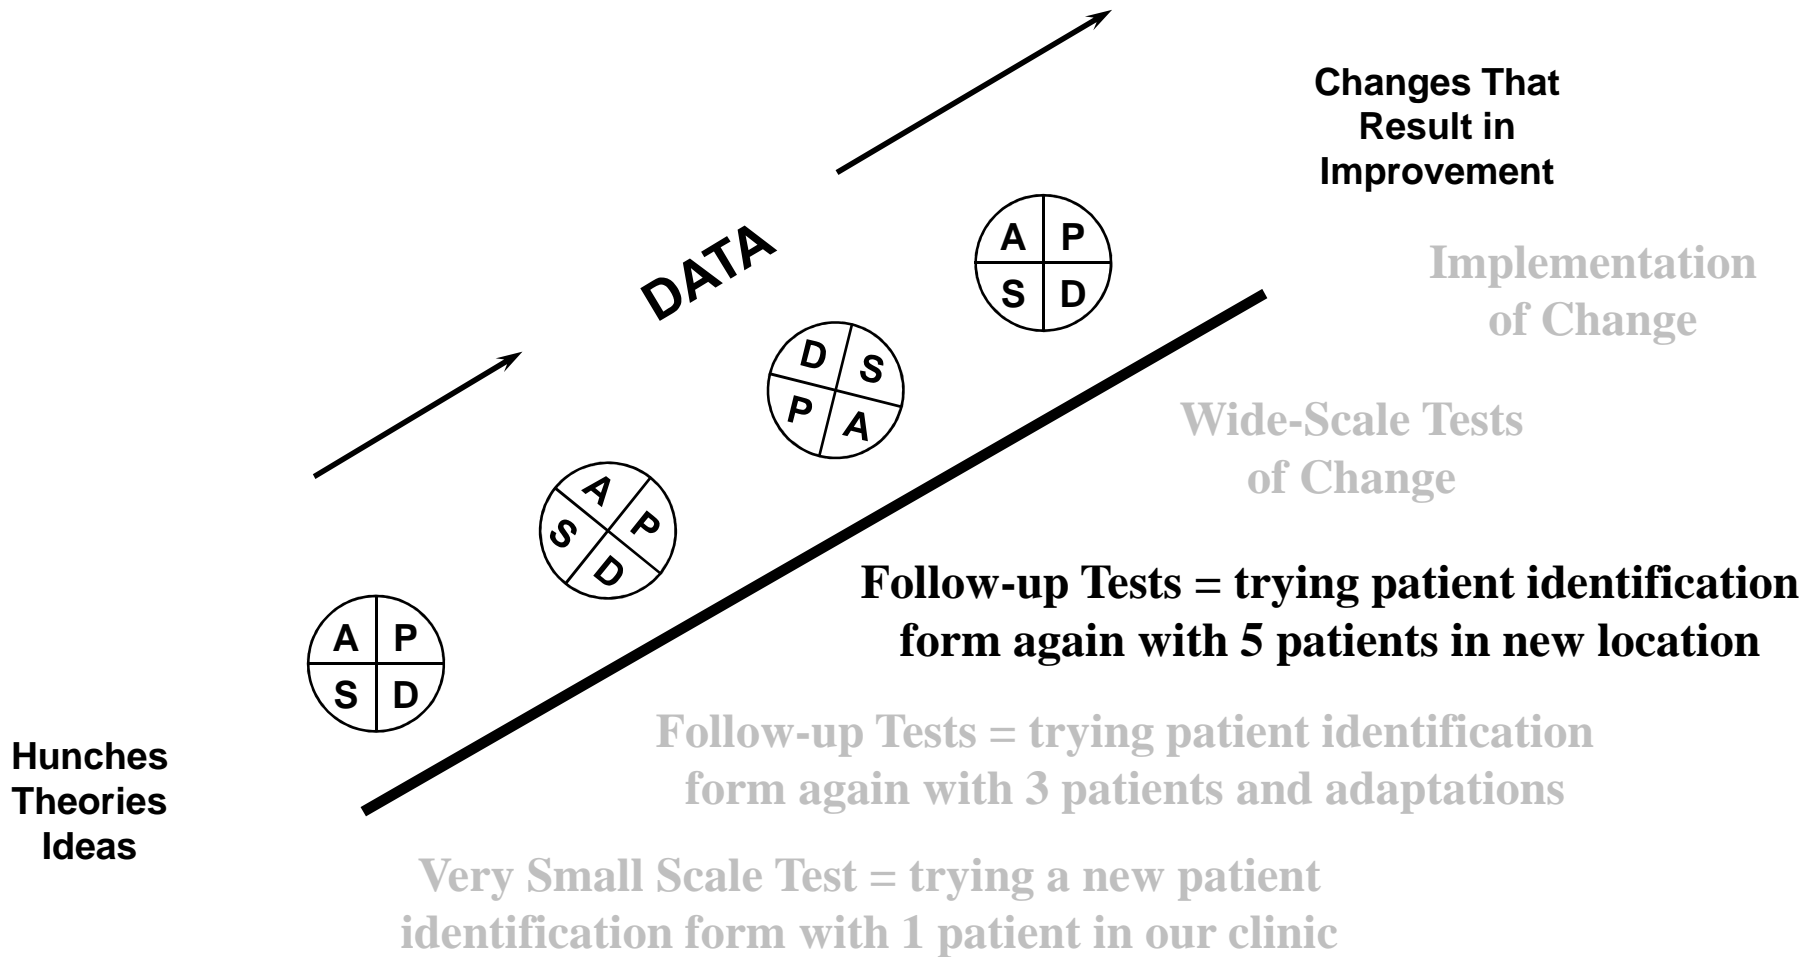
Changes That Result in Improvement

DATA

A P
S D

Implementation of Change

D S
P A

Wide-Scale Tests of Change

A P
S D

Follow-up Tests = trying patient identification form again with 5 patients in new location

A P
S D

Hunches
Theories
Ideas

Follow-up Tests = trying patient identification form again with 3 patients and adaptations

Very Small Scale Test = trying a new patient identification form with 1 patient in our clinic